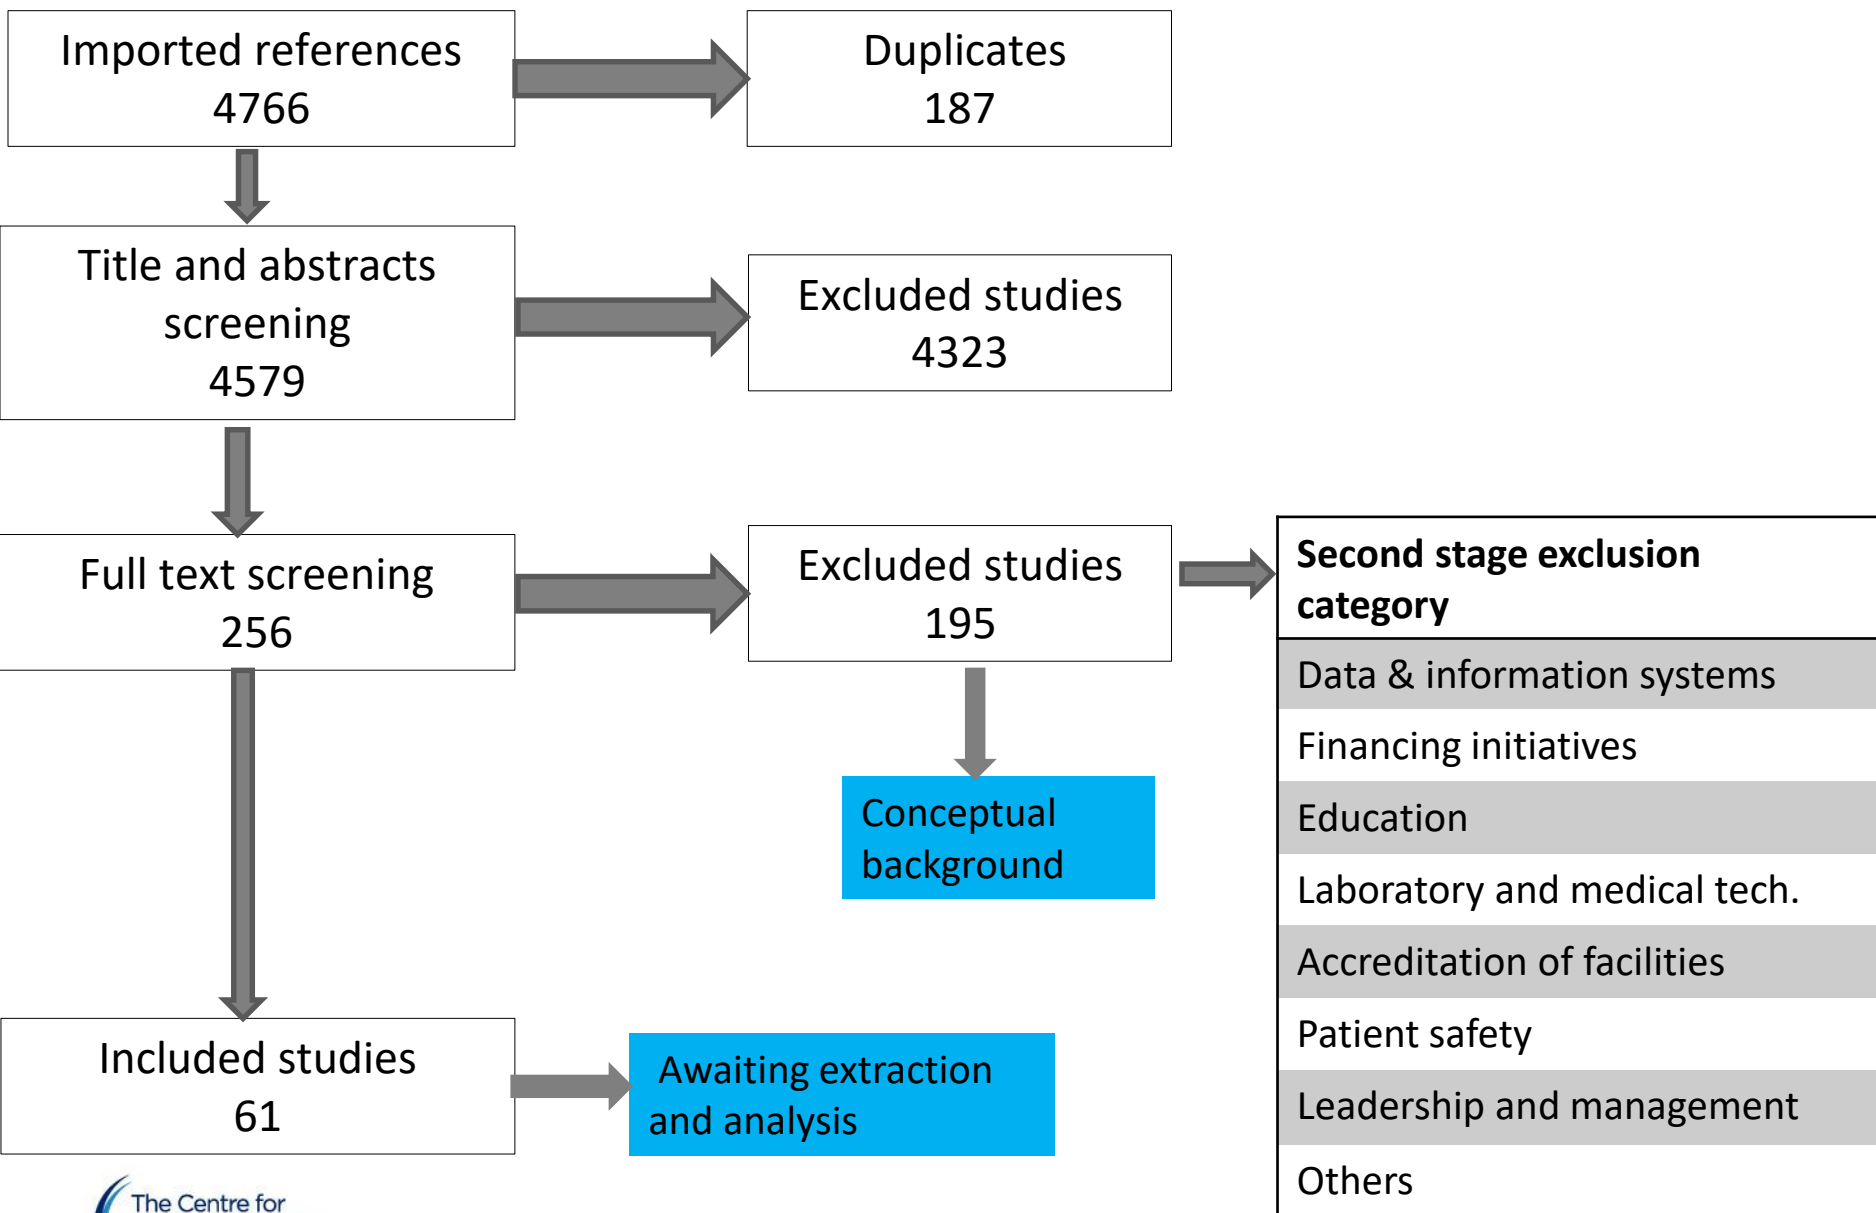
Imported references
4766

Duplicates
187

Title and abstracts screening
4579

Excluded studies
4323

Full text screening
256

Excluded studies
195

Conceptual background

Included studies
61

Awaiting extraction and analysis

| Second stage exclusion category |
|---|
| Data & information systems |
| Financing initiatives |
| Education |
| Laboratory and medical tech. |
| Accreditation of facilities |
| Patient safety |
| Leadership and management |
| Others |

The Centre for